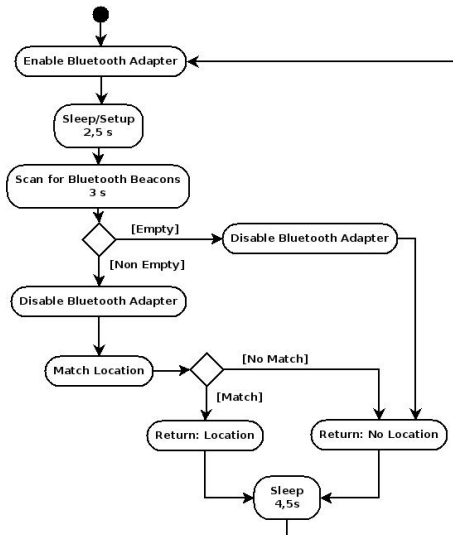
Enable Bluetooth Adapter

Sleep/Setup
2,5 s

Scan for Bluetooth Beacons
3 s

[Empty]

Disable Bluetooth Adapter

[Non Empty]

Disable Bluetooth Adapter

Match Location

[No Match]

[Match]

Return: Location

Return: No Location

Sleep
4,5s